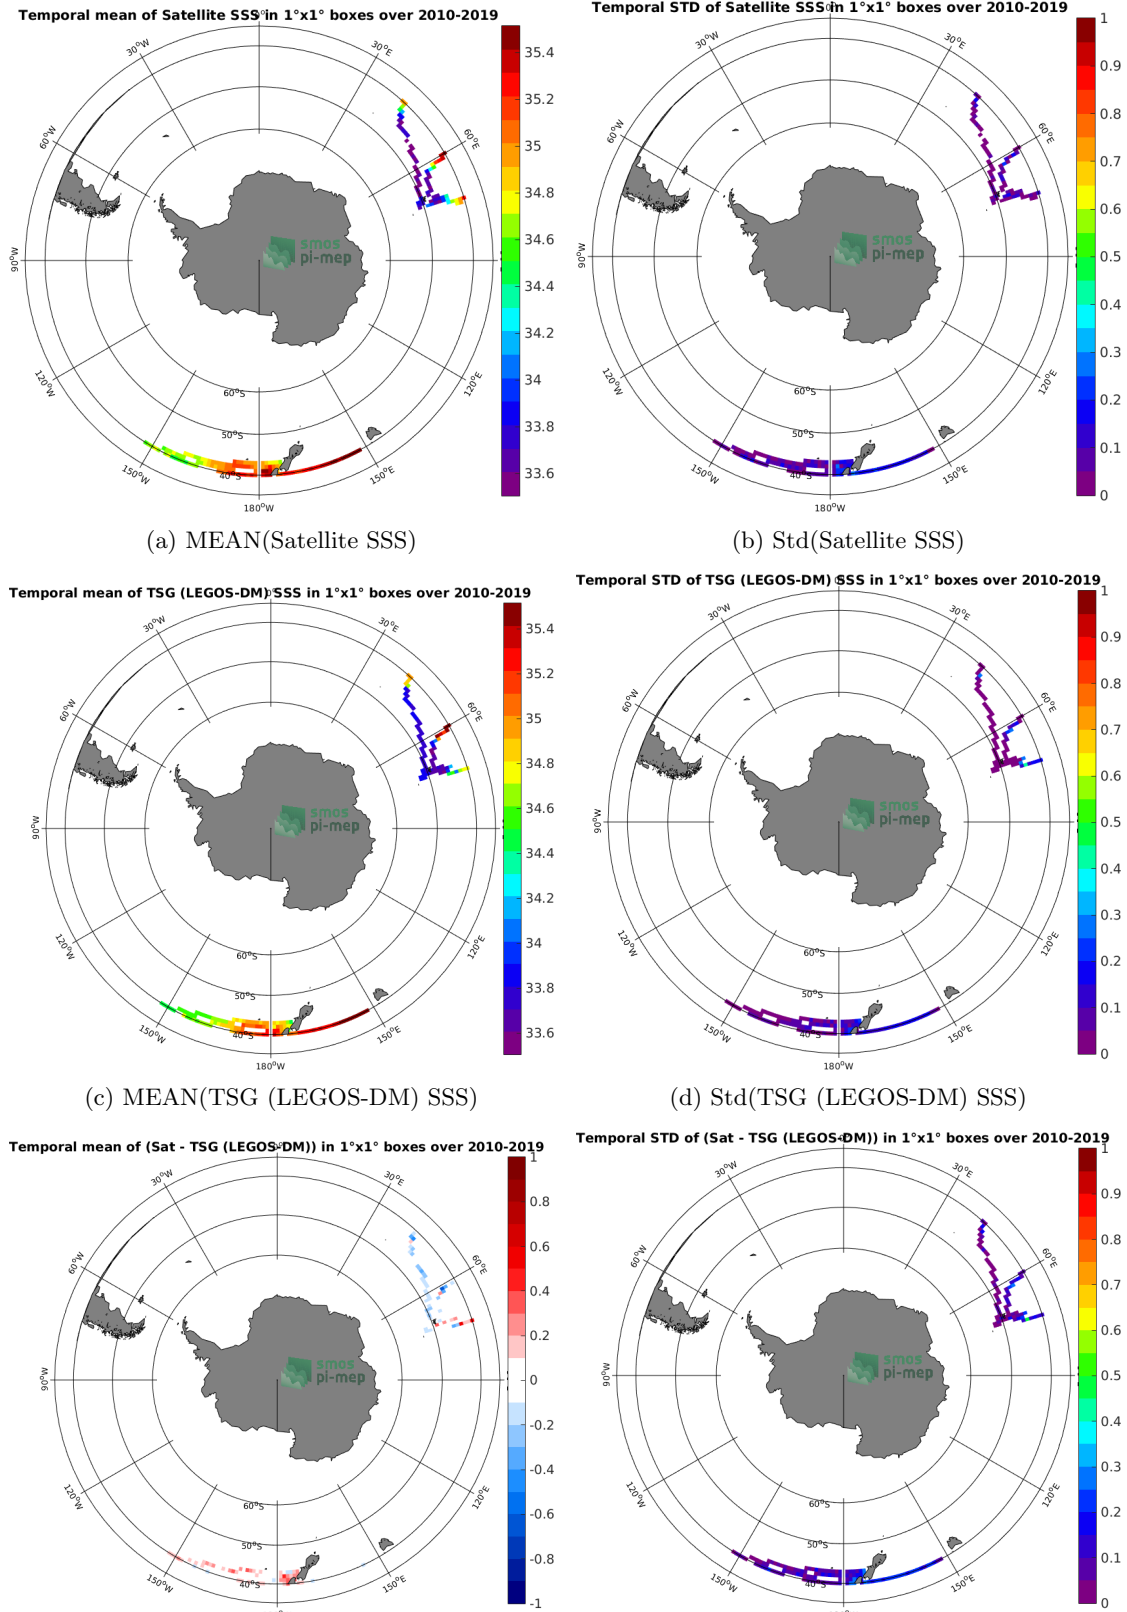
Temporal mean of Satellite SSS in 1°x1° boxes over 2010-2019

30°W 30°E 60°W 60°E 90°W 120°W 120°E 150°W 150°E 180°W 60°S 50°S 40°S

smos pi-mep

35.4 35.2 35 34.8 34.6 34.4 34.2 34 33.8 33.6

(a) MEAN(Satellite SSS)

Temporal STD of Satellite SSS in 1°x1° boxes over 2010-2019

30°W 30°E 60°W 60°E 90°W 120°W 120°E 150°W 150°E 180°W 60°S 50°S 40°S

smos pi-mep

1 0.9 0.8 0.7 0.6 0.5 0.4 0.3 0.2 0.1 0

(b) Std(Satellite SSS)

Temporal mean of TSG (LEGOS-DM) SSS in 1°x1° boxes over 2010-2019

30°W 30°E 60°W 60°E 90°W 120°W 120°E 150°W 150°E 180°W 60°S 50°S 40°S

smos pi-mep

35.4 35.2 35 34.8 34.6 34.4 34.2 34 33.8 33.6

(c) MEAN(TSG (LEGOS-DM) SSS)

Temporal STD of TSG (LEGOS-DM) SSS in 1°x1° boxes over 2010-2019

30°W 30°E 60°W 60°E 90°W 120°W 120°E 150°W 150°E 180°W 60°S 50°S 40°S

smos pi-mep

1 0.9 0.8 0.7 0.6 0.5 0.4 0.3 0.2 0.1 0

(d) Std(TSG (LEGOS-DM) SSS)

Temporal mean of (Sat - TSG (LEGOS-DM)) in 1°x1° boxes over 2010-2019

30°W 30°E 60°W 60°E 90°W 120°W 120°E 150°W 150°E 60°S 50°S 40°S

smos pi-mep

1 0.8 0.6 0.4 0.2 0 -0.2 -0.4 -0.6 -0.8 -1

Temporal STD of (Sat - TSG (LEGOS-DM)) in 1°x1° boxes over 2010-2019

30°W 30°E 60°W 60°E 90°W 120°W 120°E 150°W 150°E 60°S 50°S 40°S

smos pi-mep

1 0.9 0.8 0.7 0.6 0.5 0.4 0.3 0.2 0.1 0